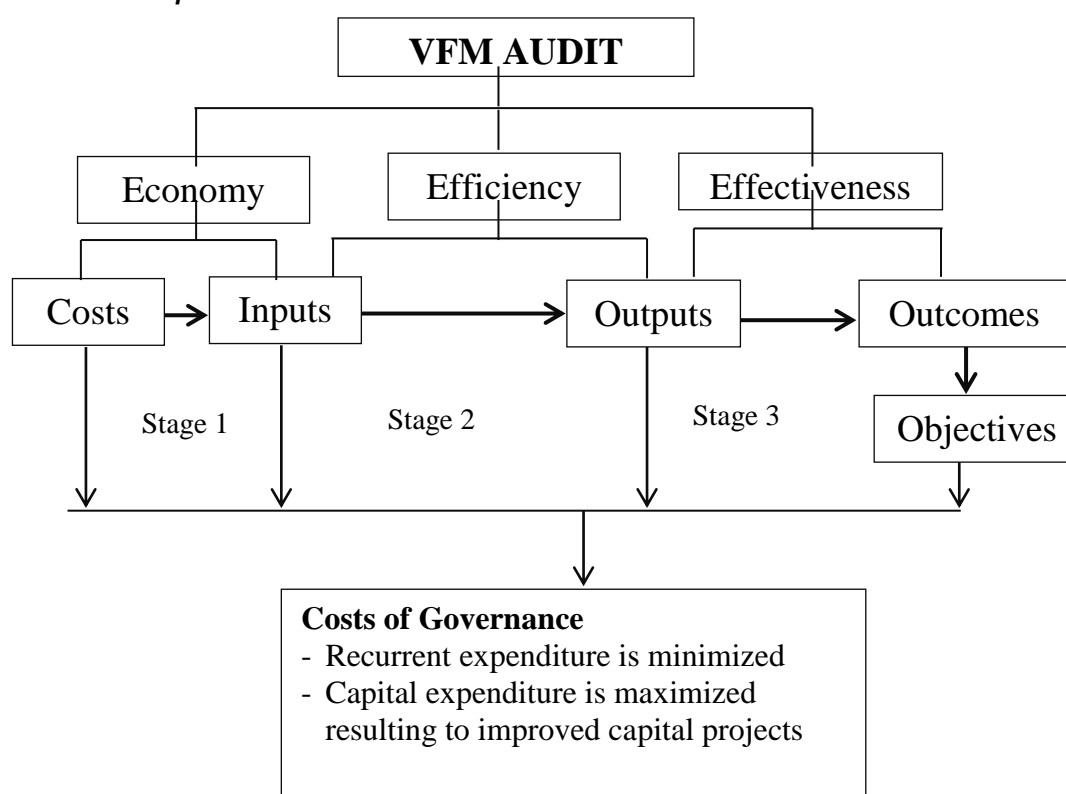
VFM AUDIT

Economy

Efficiency

Effectiveness

Costs

Inputs

Outputs

Outcomes

Stage 1

Stage 2

Stage 3

Objectives

Costs of Governance
- Recurrent expenditure is minimized
- Capital expenditure is maximized resulting to improved capital projects